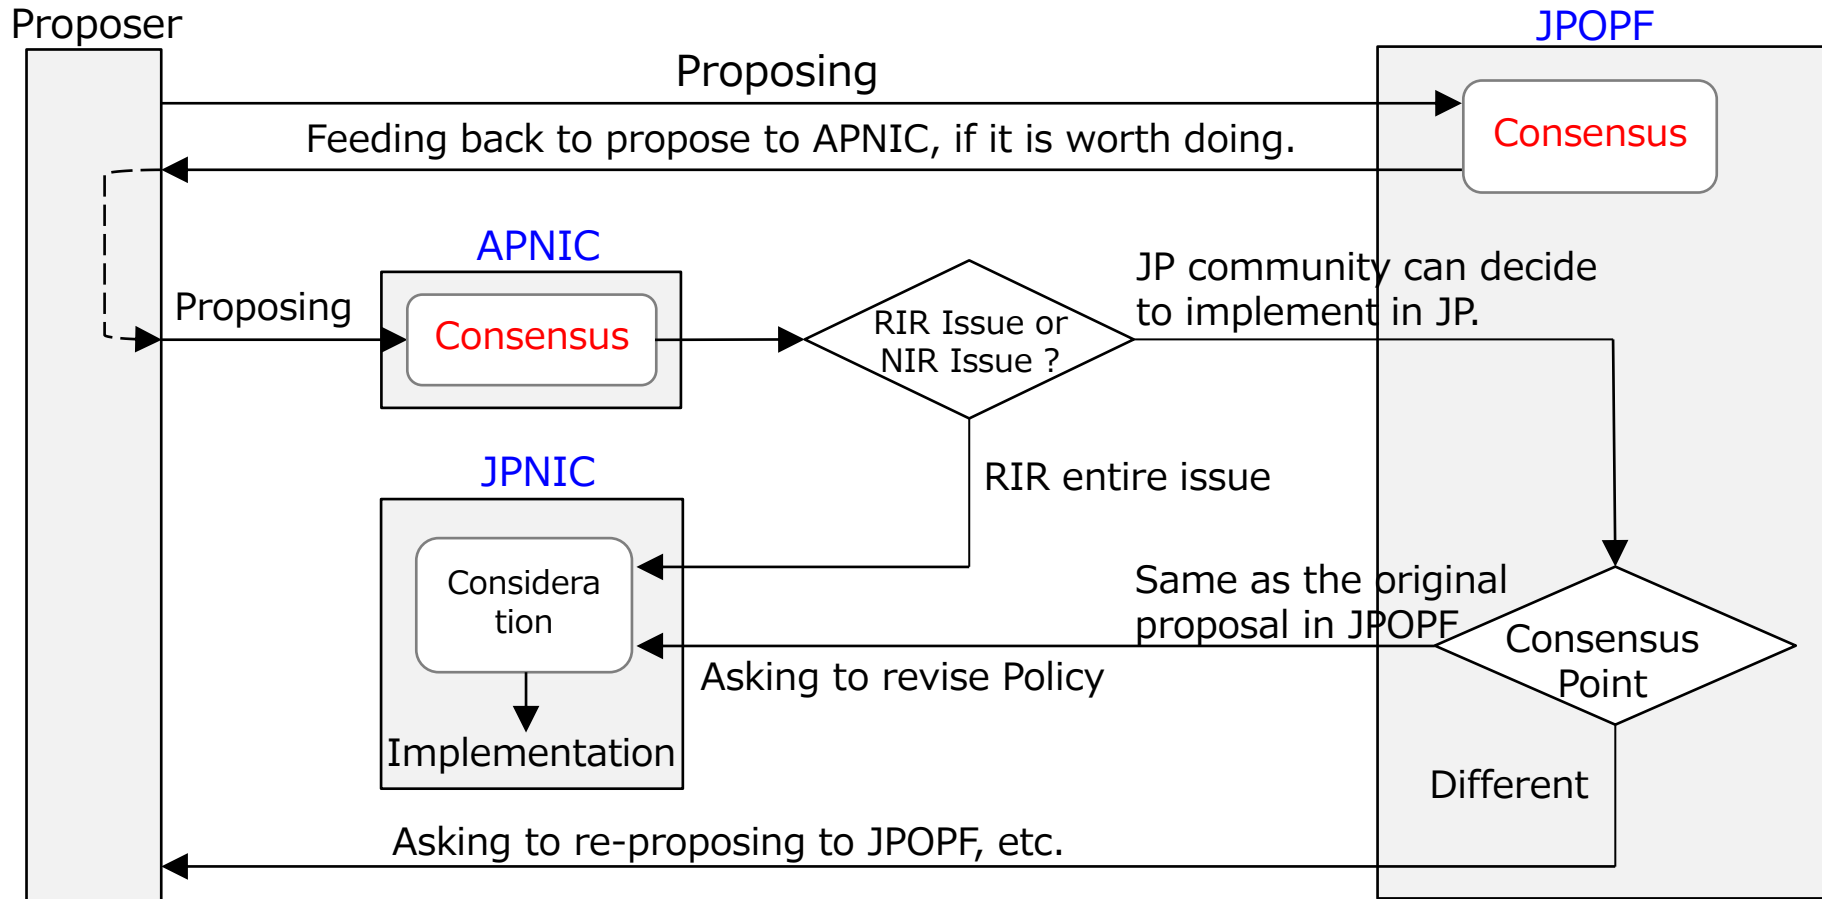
Proposer

JPOPF

Proposing

Consensus

Feeding back to propose to APNIC, if it is worth doing.

APNIC

JP community can decide to implement in JP.

Proposing

Consensus

RIR Issue or NIR Issue ?

JPNIC

RIR entire issue

Considera tion

Same as the original proposal in JPOPF

Consensus Point

Asking to revise Policy

Implementation

Different

Asking to re-proposing to JPOPF, etc.